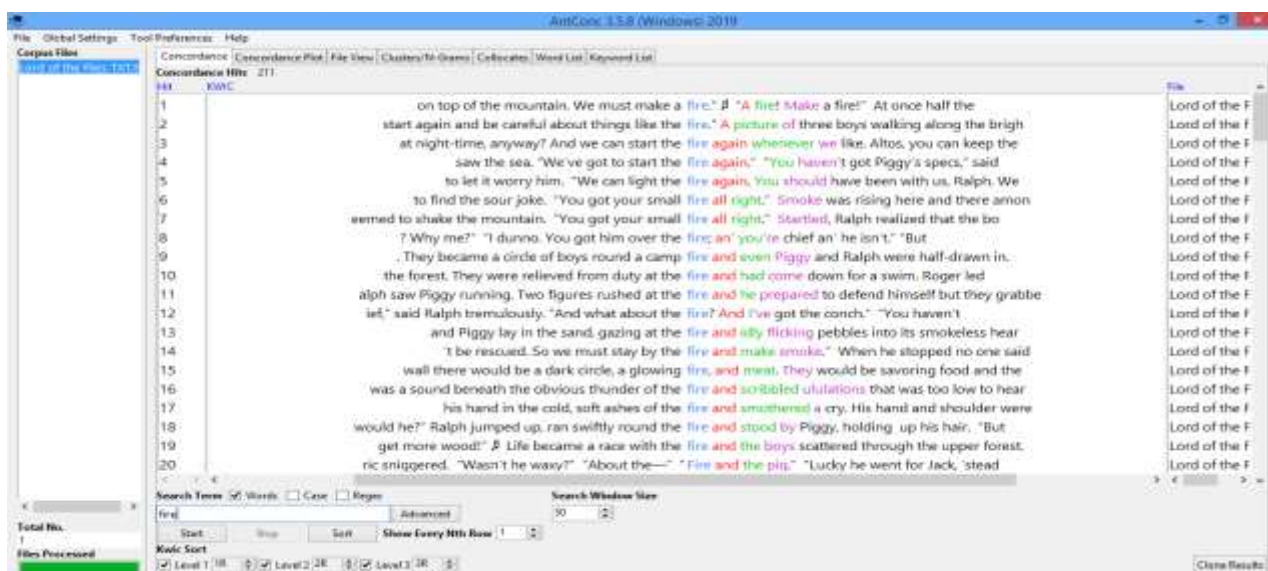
AntConc 3.5.8 (Windows) 2019

File Global Settings Tool Preferences Help

Corpus Files
Lord of the Flies.TXT

Concordance | Concordance Plot | File View | Clusters/N-Grams | Collocates | Word List | Keyword List

Concordance Hits 271

Hit KWIC File

| Hit | KWIC | File |
|---|---|---|
| 1 | on top of the mountain. We must make a fire." ¶ "A fire! Make a fire!" At once half the | Lord of the F |
| 2 | start again and be careful about things like the fire." A picture of three boys walking along the brigh | Lord of the F |
| 3 | at night-time, anyway? And we can start the fire again whenever we like. Altos, you can keep the | Lord of the F |
| 4 | saw the sea. "We've got to start the fire again." "You haven't got Piggy's specs," said | Lord of the F |
| 5 | to let it worry him. "We can light the fire again. You should have been with us, Ralph. We | Lord of the F |
| 6 | to find the sour joke. "You got your small fire all right." Smoke was rising here and there amon | Lord of the F |
| 7 | eemed to shake the mountain. "You got your small fire all right." Startled, Ralph realized that the bo | Lord of the F |
| 8 | ? Why me?" "I dunno. You got him over the fire; an' you're chief an' he isn't." "But | Lord of the F |
| 9 | . They became a circle of boys round a camp fire and even Piggy and Ralph were half-drawn in. | Lord of the F |
| 10 | the forest. They were relieved from duty at the fire and had come down for a swim. Roger led | Lord of the F |
| 11 | alph saw Piggy running. Two figures rushed at the fire and he prepared to defend himself but they grabbe | Lord of the F |
| 12 | ief," said Ralph tremulously. "And what about the fire? And I've got the conch." "You haven't | Lord of the F |
| 13 | and Piggy lay in the sand, gazing at the fire and idly flicking pebbles into its smokeless hear | Lord of the F |
| 14 | 't be rescued. So we must stay by the fire and make smoke." When he stopped no one said | Lord of the F |
| 15 | wall there would be a dark circle, a glowing fire, and meat. They would be savoring food and the | Lord of the F |
| 16 | was a sound beneath the obvious thunder of the fire and scribbled ululations that was too low to hear | Lord of the F |
| 17 | his hand in the cold, soft ashes of the fire and smothered a cry. His hand and shoulder were | Lord of the F |
| 18 | would he?" Ralph jumped up, ran swiftly round the fire and stood by Piggy, holding up his hair. "But | Lord of the F |
| 19 | get more wood!" ¶ Life became a race with the fire and the boys scattered through the upper forest. | Lord of the F |
| 20 | ric sniggered. "Wasn't he waxy?" "About the—" "Fire and the pig." "Lucky he went for Jack, 'stead | Lord of the F |

Search Term ☑ Words ☐ Case ☐ Regex
fire
Advanced
Search Window Size
50
Start Stop Sort Show Every Nth Row 1
Kwic Sort
☑ Level 1 1R ☑ Level 2 2R ☑ Level 3 3R
Total No.
1
Files Processed
Clone Results